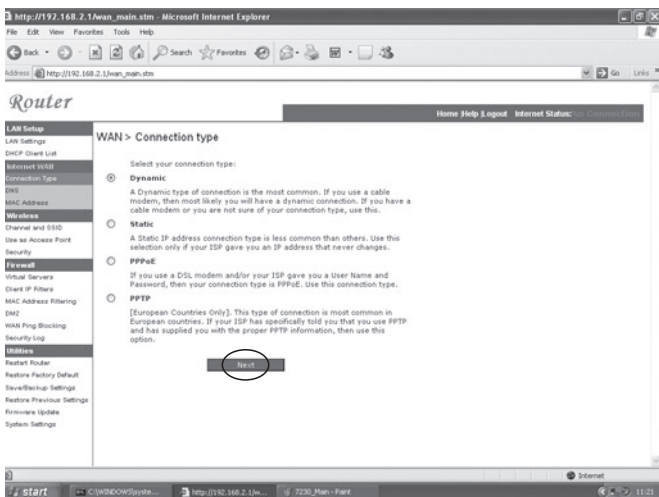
http://192.168.2.1/wan_main.stm - Microsoft Internet Explorer

File Edit View Favorites Tools Help

Back Search Favorites

Address http://192.168.2.1/wan_main.stm Go Links

Router

Home |Help |Logout Internet Status: No Connection

LAN Setup
LAN Settings
DHCP Client List
Internet WAN
Connection Type
DNS
MAC Address
Wireless
Channel and SSID
Use as Access Point
Security
Firewall
Virtual Servers
Client IP Filters
MAC Address Filtering
DMZ
WAN Ping Blocking
Security Log
Utilities
Restart Router
Restore Factory Default
Save/Backup Settings
Restore Previous Settings
Firmware Update
System Settings

WAN > Connection type

Select your connection type:

Dynamic
A Dynamic type of connection is the most common. If you use a cable modem, then most likely you will have a dynamic connection. If you have a cable modem or you are not sure of your connection type, use this.

Static
A Static IP address connection type is less common than others. Use this selection only if your ISP gave you an IP address that never changes.

PPPoE
If you use a DSL modem and/or your ISP gave you a User Name and Password, then your connection type is PPPoE. Use this connection type.

PPTP
[European Countries Only]. This type of connection is most common in European countries. If your ISP has specifically told you that you use PPTP and has supplied you with the proper PPTP information, then use this option.

Next

Internet

start C:\WINDOWS\syste... http://192.168.2.1/w... 7230_Main - Paint 11:21